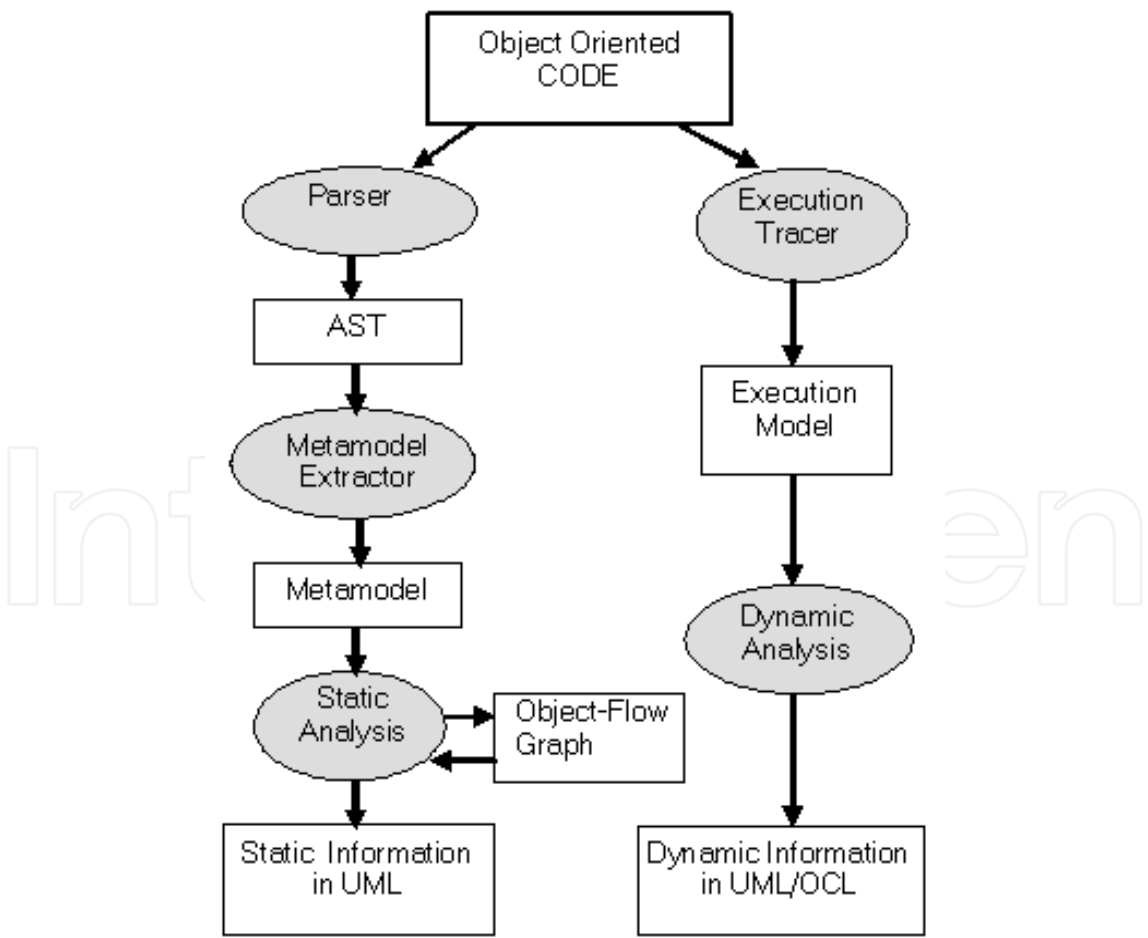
Object Oriented CODE

Parser

AST

Metamodel Extractor

Metamodel

Static Analysis

Object-Flow Graph

Static Information in UML

Execution Tracer

Execution Model

Dynamic Analysis

Dynamic Information in UML/OCL

IntechOpen